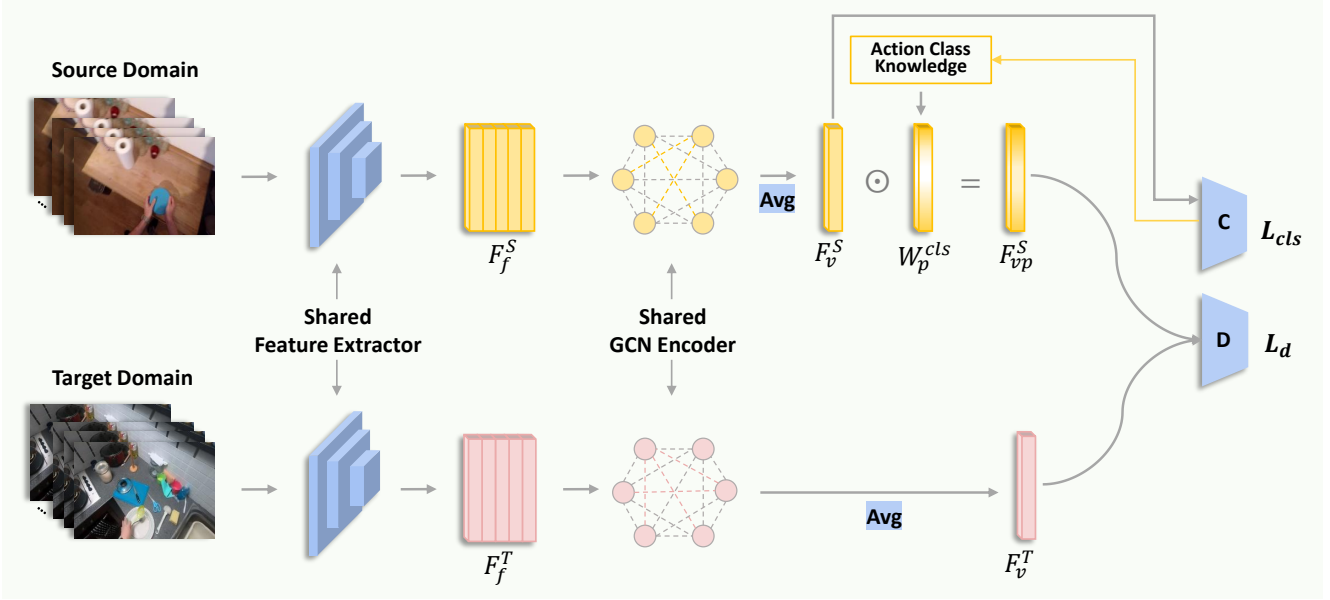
Source Domain

Action Class Knowledge

$F_f^S$

Avg

$F_v^S$

$\odot$

$W_p^{cls}$

$=$

$F_{vp}^S$

C

$L_{cls}$

Shared Feature Extractor

Shared GCN Encoder

D

$L_d$

Target Domain

$F_f^T$

Avg

$F_v^T$